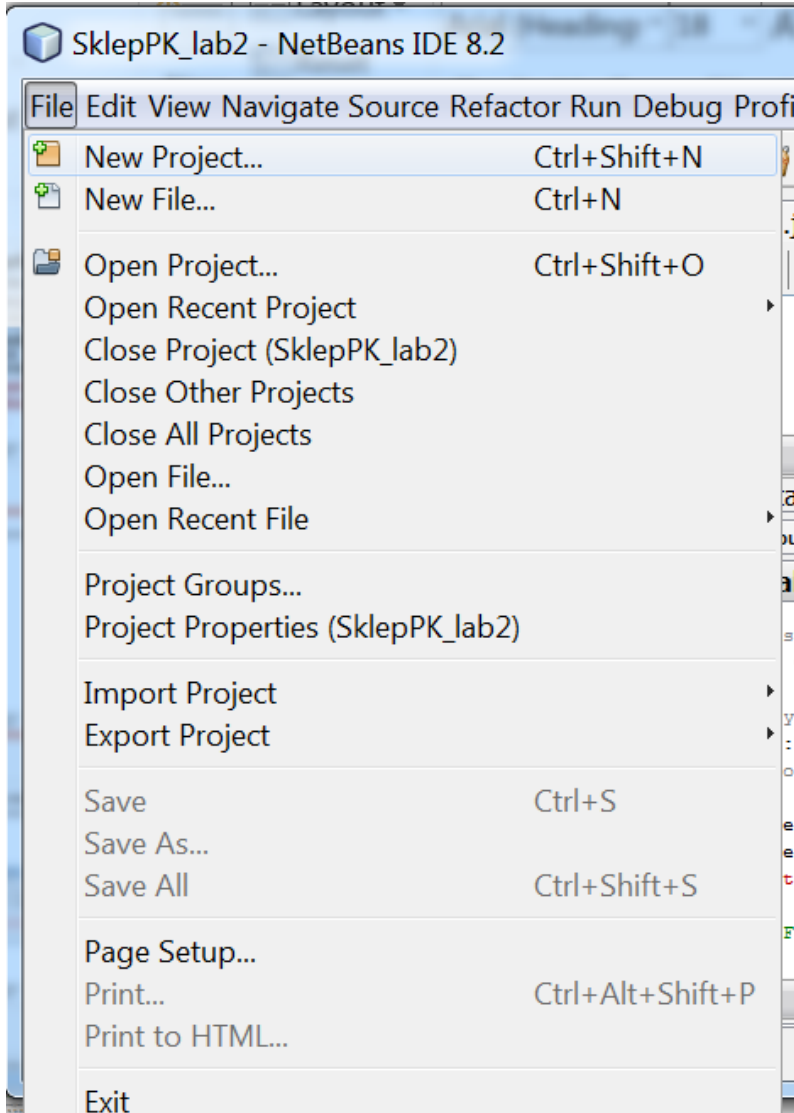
SklepPK_lab2 - NetBeans IDE 8.2

File Edit View Navigate Source Refactor Run Debug Profi

New Project... Ctrl+Shift+N
New File... Ctrl+N

Open Project... Ctrl+Shift+O
Open Recent Project
Close Project (SklepPK_lab2)
Close Other Projects
Close All Projects
Open File...
Open Recent File

Project Groups...
Project Properties (SklepPK_lab2)

Import Project
Export Project

Save Ctrl+S
Save As...
Save All Ctrl+Shift+S

Page Setup...
Print... Ctrl+Alt+Shift+P
Print to HTML...

Exit